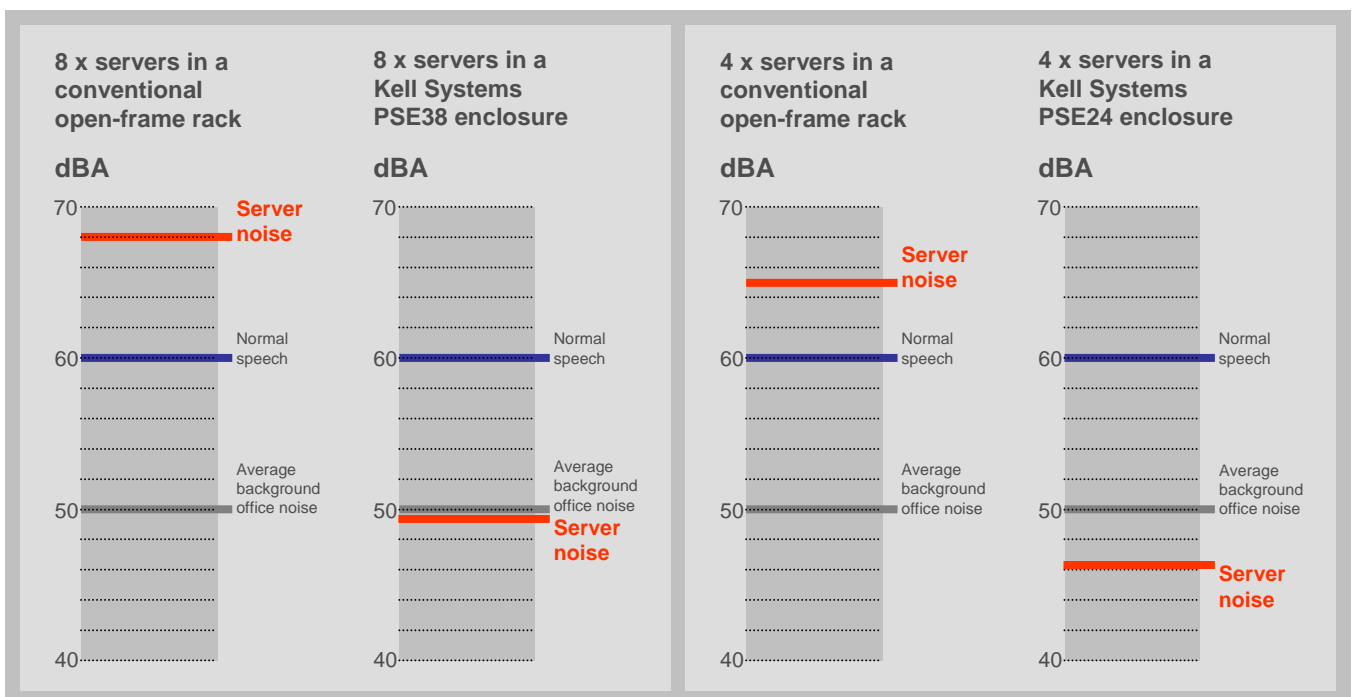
8 x servers in a conventional open-frame rack

dBA

70
Server noise
Normal speech
60
Average background office noise
50
40

8 x servers in a Kell Systems PSE38 enclosure

dBA

70
Normal speech
60
Average background office noise
50
Server noise
40

4 x servers in a conventional open-frame rack

dBA

70
Server noise
Normal speech
60
Average background office noise
50
40

4 x servers in a Kell Systems PSE24 enclosure

dBA

70
Normal speech
60
Average background office noise
50
Server noise
40